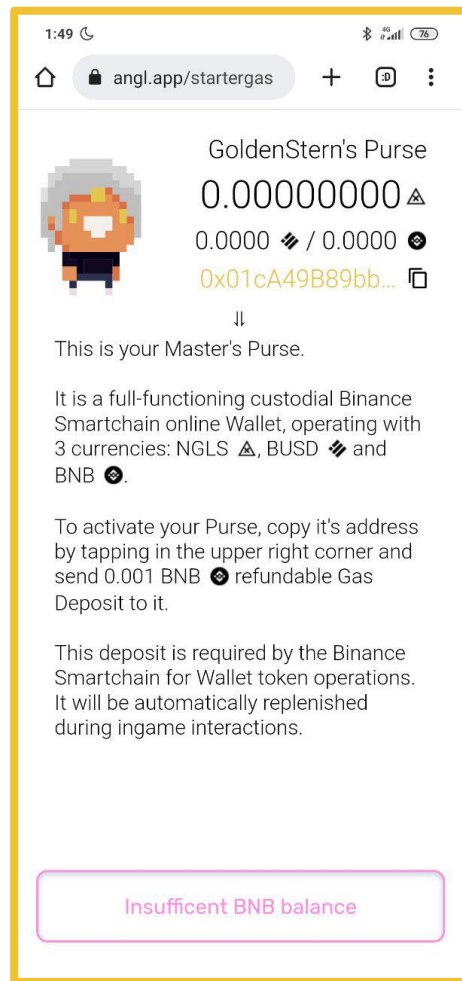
1:49 ☾

76

angl.app/startergas

:D

GoldenStern's Purse

0.00000000

0.0000 / 0.0000

0x01cA49B89bb...

⇃⇂

This is your Master's Purse.

It is a full-functioning custodial Binance Smartchain online Wallet, operating with 3 currencies: NGLS, BUSD and BNB.

To activate your Purse, copy it's address by tapping in the upper right corner and send 0.001 BNB refundable Gas Deposit to it.

This deposit is required by the Binance Smartchain for Wallet token operations. It will be automatically replenished during ingame interactions.

Insufficent BNB balance